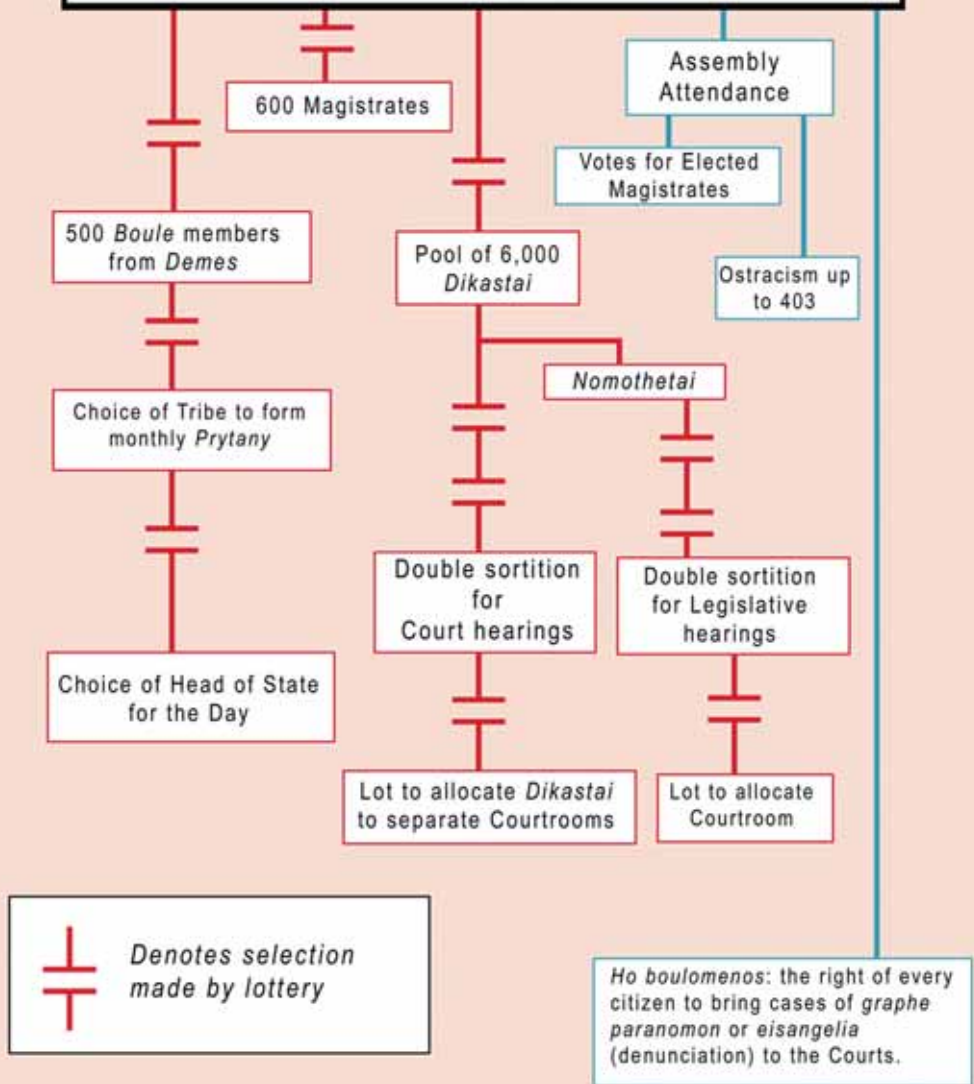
Assembly Attendance

600 Magistrates

Votes for Elected Magistrates

500 Boule members from Demes

Pool of 6,000 Dikastai

Ostracism up to 403

Nomothetai

Choice of Tribe to form monthly Prytany

Double sortition for Court hearings

Double sortition for Legislative hearings

Choice of Head of State for the Day

Lot to allocate Dikastai to separate Courtrooms

Lot to allocate Courtroom

Denotes selection made by lottery

Ho boulomenos: the right of every citizen to bring cases of graphe paranomon or eisangelia (denunciation) to the Courts.